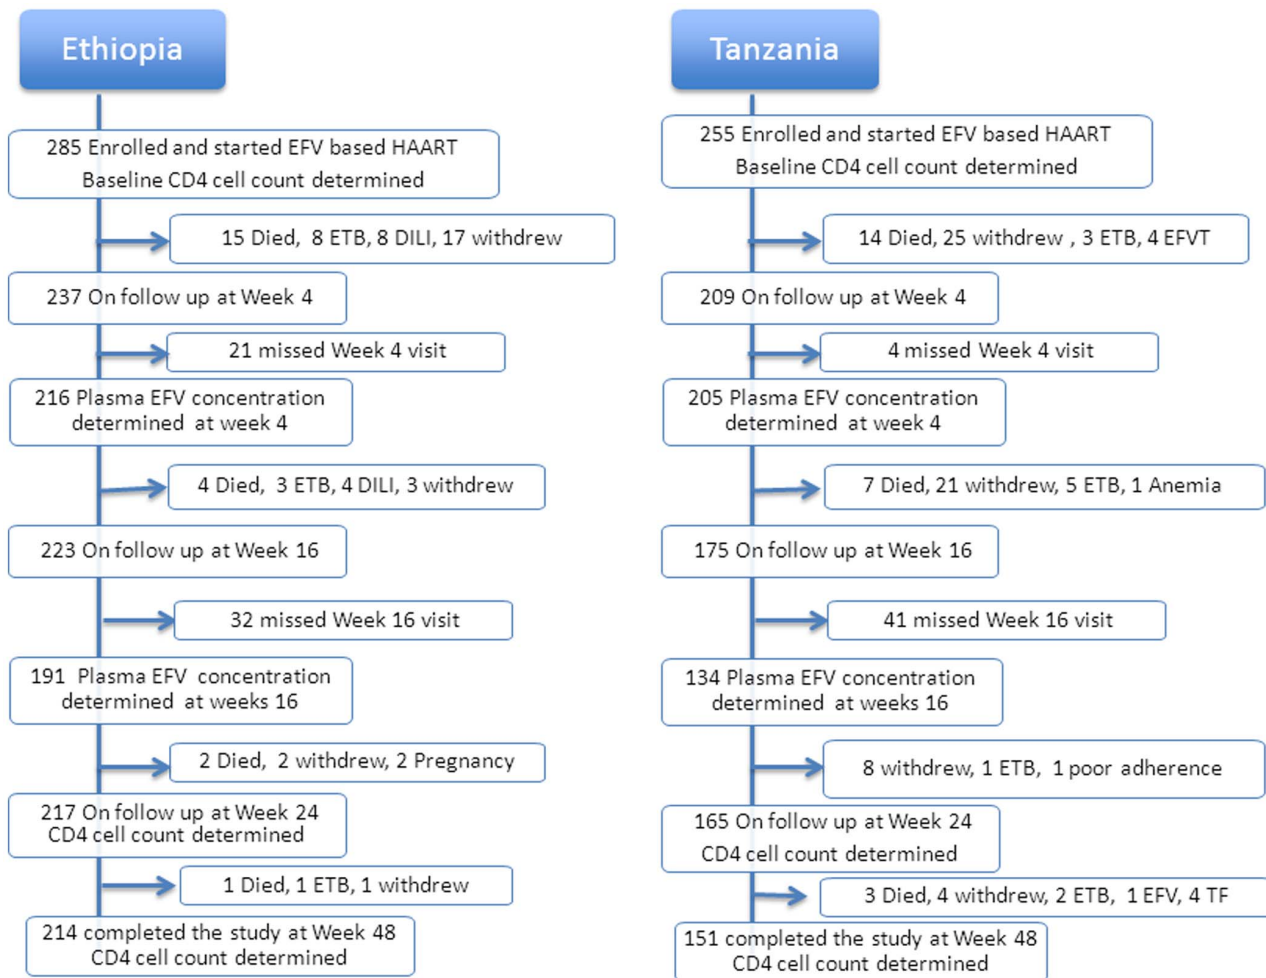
Ethiopia

285 Enrolled and started EFV based HAART
Baseline CD4 cell count determined

15 Died, 8 ETB, 8 DILI, 17 withdrew

237 On follow up at Week 4

21 missed Week 4 visit

216 Plasma EFV concentration determined at week 4

4 Died, 3 ETB, 4 DILI, 3 withdrew

223 On follow up at Week 16

32 missed Week 16 visit

191 Plasma EFV concentration determined at weeks 16

2 Died, 2 withdrew, 2 Pregnancy

217 On follow up at Week 24
CD4 cell count determined

1 Died, 1 ETB, 1 withdrew

214 completed the study at Week 48
CD4 cell count determined

Tanzania

255 Enrolled and started EFV based HAART
Baseline CD4 cell count determined

14 Died, 25 withdrew , 3 ETB, 4 EFVT

209 On follow up at Week 4

4 missed Week 4 visit

205 Plasma EFV concentration determined at week 4

7 Died, 21 withdrew, 5 ETB, 1 Anemia

175 On follow up at Week 16

41 missed Week 16 visit

134 Plasma EFV concentration determined at weeks 16

8 withdrew, 1 ETB, 1 poor adherence

165 On follow up at Week 24
CD4 cell count determined

3 Died, 4 withdrew, 2 ETB, 1 EFV, 4 TF

151 completed the study at Week 48
CD4 cell count determined